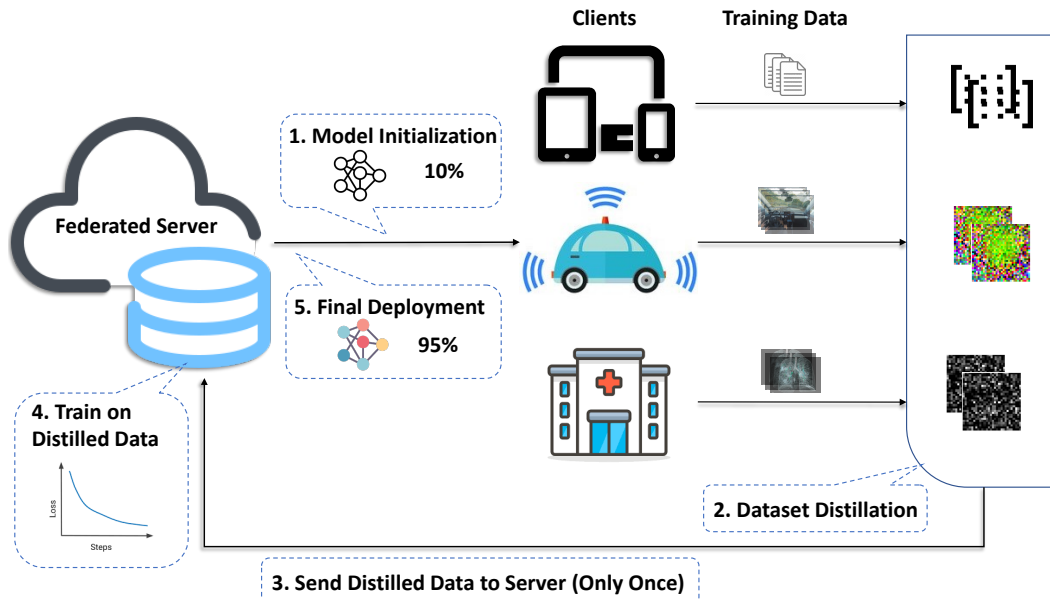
Clients

Training Data

Federated Server

1. Model Initialization

10%

5. Final Deployment

95%

4. Train on Distilled Data

Loss

Steps

2. Dataset Distillation

3. Send Distilled Data to Server (Only Once)